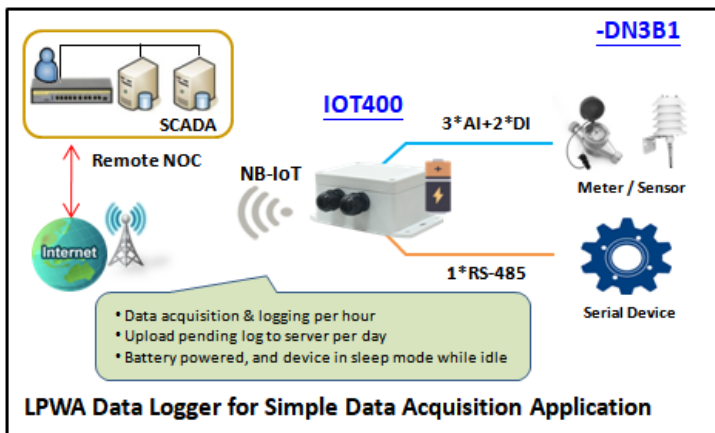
-DN3B1

SCADA

Remote NOC

IOT400

3*AI+2*DI

NB-IoT

Meter / Sensor

Internet

1*RS-485

Serial Device

• Data acquisition & logging per hour
• Upload pending log to server per day
• Battery powered, and device in sleep mode while idle

LPWA Data Logger for Simple Data Acquisition Application